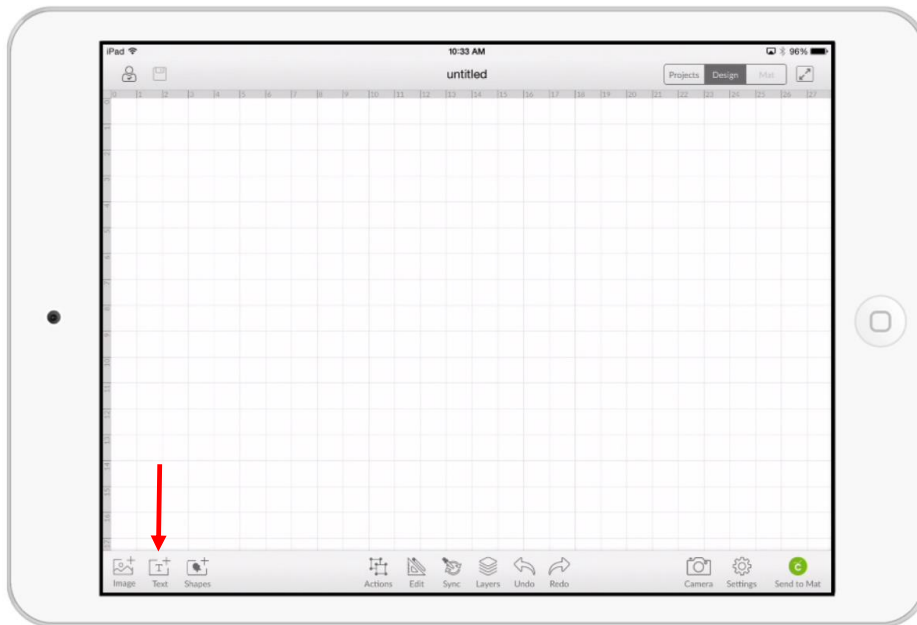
iPad

10:33 AM

96%

untitled

Projects Design Mat

0 1 2 3 4 5 6 7 8 9 10 11 12 13 14 15 16 17 18 19 20 21 22 23 24 25 26 27

Image Text Shapes

Actions Edit Sync Layers Undo Redo

Camera Settings Send to Mat